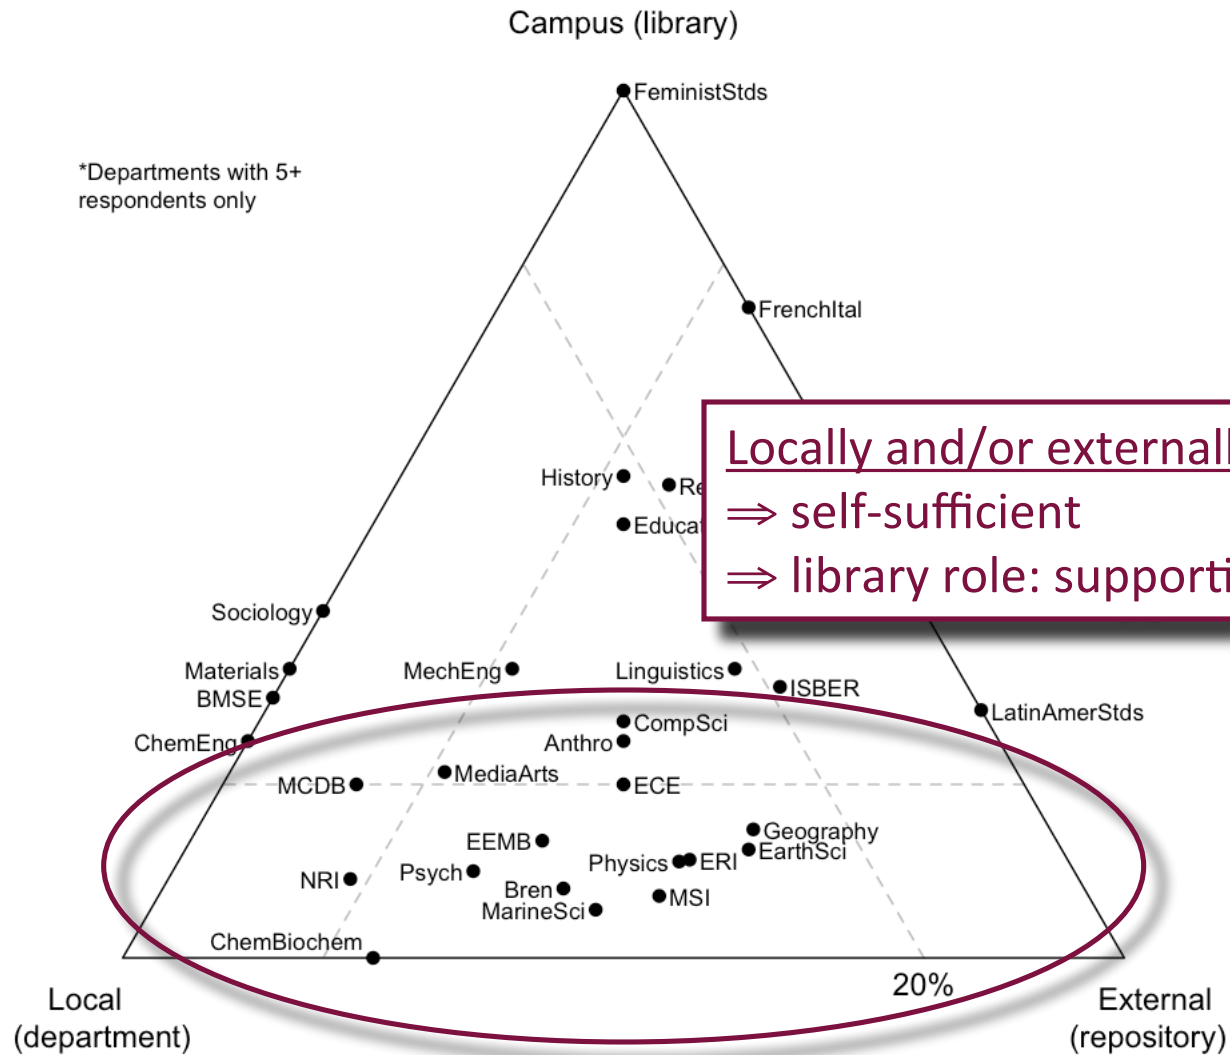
Campus (library)

FeministStds

*Departments with 5+ respondents only

FrenchItal

Locally and/or externall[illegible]
⇒ self-sufficient
⇒ library role: supporti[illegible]

History
Re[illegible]
Educa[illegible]

Sociology

Materials
BMSE
ChemEng
MechEng
Linguistics
ISBER
LatinAmerStds
CompSci
Anthro
MCDB
MediaArts
ECE
Geography
EEMB
EarthSci
Physics
ERI
NRI
Psych
Bren
MSI
MarineSci
ChemBiochem

20%

Local
(department)

External
(repository)